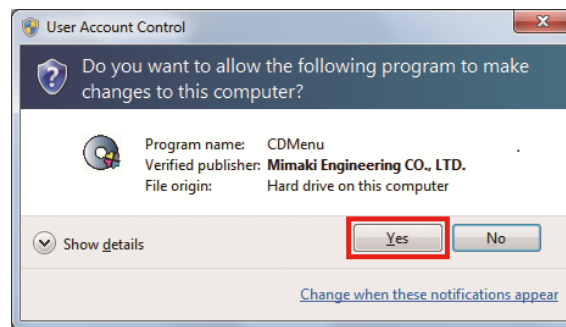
User Account Control

Do you want to allow the following program to make changes to this computer?

Program name: CDMenu
Verified publisher: Mimaki Engineering CO., LTD.
File origin: Hard drive on this computer

Show details

Yes

No

Change when these notifications appear